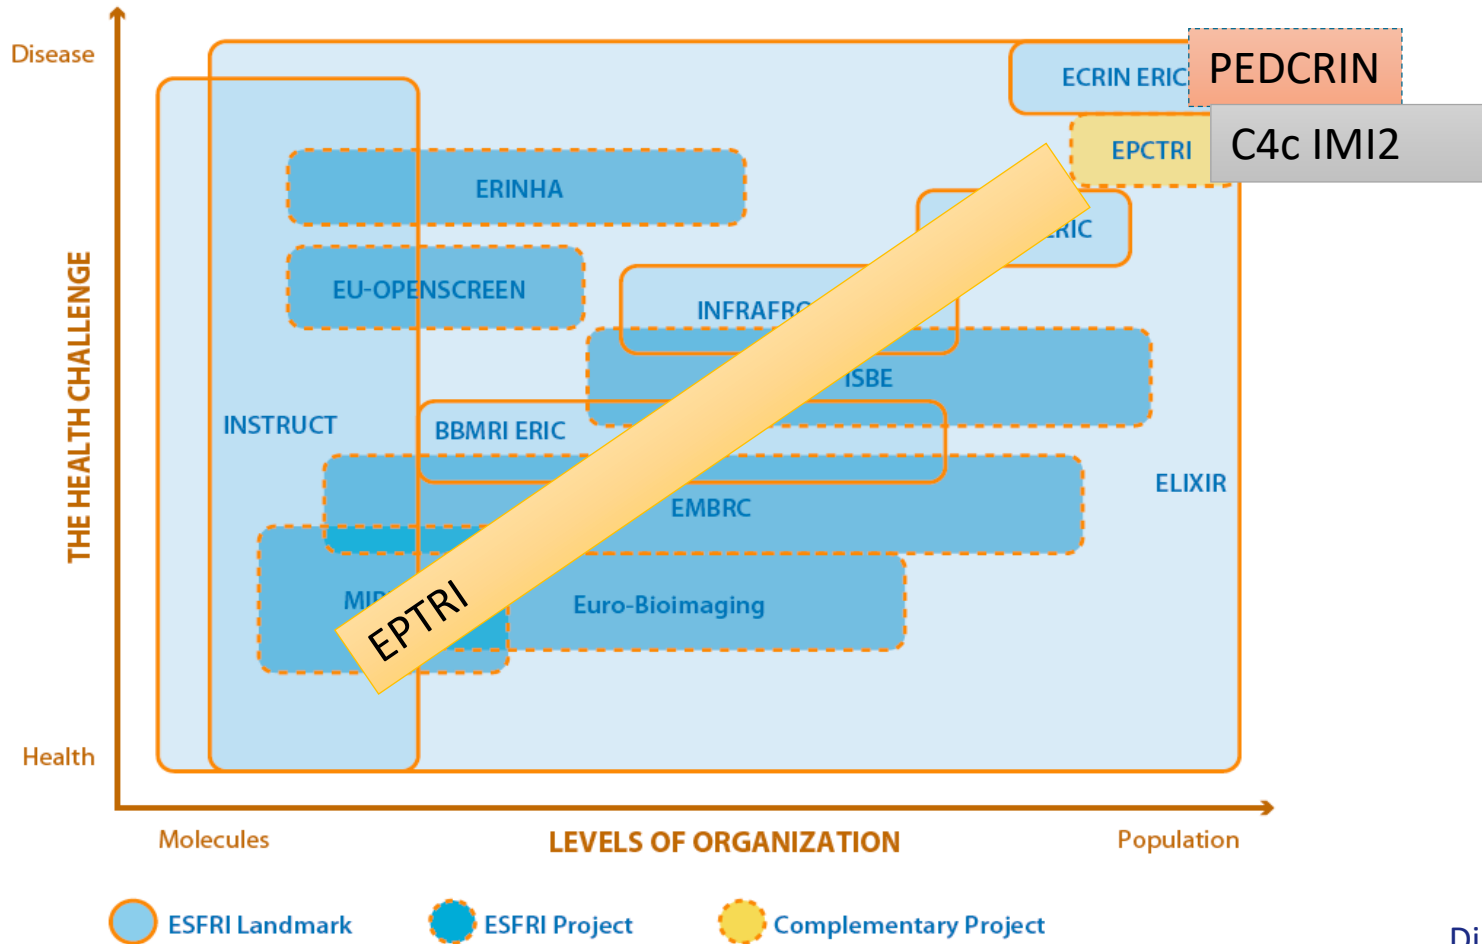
Disease

ECRIN ERIC

PEDCRIN

EPCTRI

C4c IMI2

ERINHA

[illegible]RIC

EU-OPENSCREEN

INFRAFR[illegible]

ISBE

INSTRUCT

BBMRI ERIC

ELIXIR

EMBRC

MI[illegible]

EPTRI

Euro-Bioimaging

THE HEALTH CHALLENGE

Health

Molecules

LEVELS OF ORGANIZATION

Population

ESFRI Landmark

ESFRI Project

Complementary Project

Di